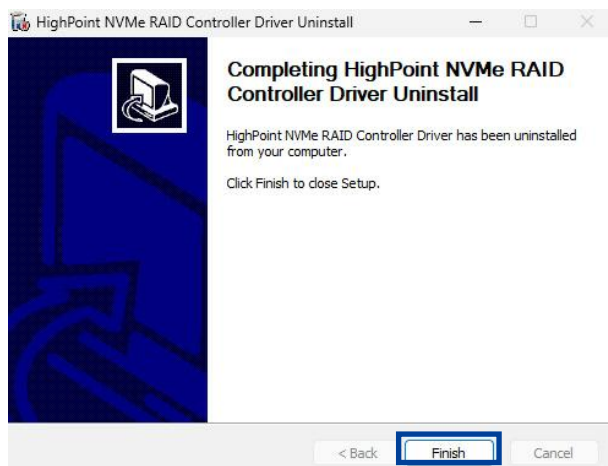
HighPoint NVMe RAID Controller Driver Uninstall

Completing HighPoint NVMe RAID Controller Driver Uninstall

HighPoint NVMe RAID Controller Driver has been uninstalled from your computer.

Click Finish to close Setup.

< Back
Finish
Cancel